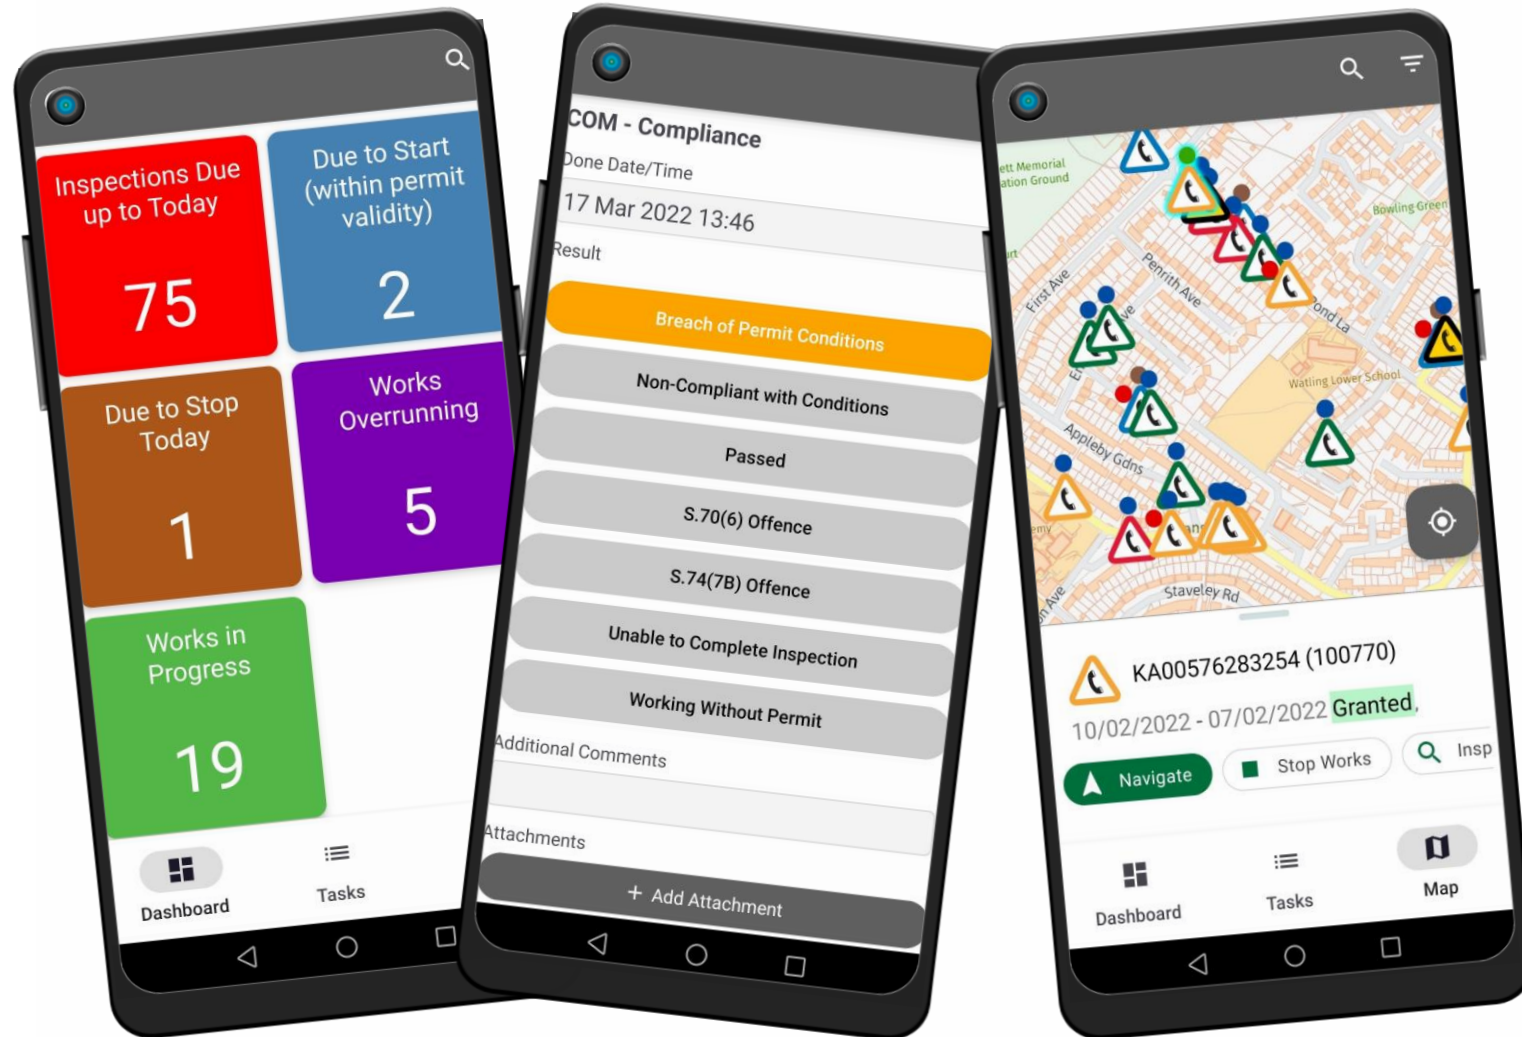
Inspections Due up to Today

75

Due to Start (within permit validity)

2

Due to Stop Today

1

Works Overrunning

5

Works in Progress

19

Dashboard

Tasks

COM - Compliance

Done Date/Time

17 Mar 2022 13:46

Result

Breach of Permit Conditions

Non-Compliant with Conditions

Passed

S.70(6) Offence

S.74(7B) Offence

Unable to Complete Inspection

Working Without Permit

Additional Comments

Attachments

+ Add Attachment

ett Memorial ation Ground

Bowling Green

First Ave

Penrith Ave

ond La

Watling Lower School

Appleby Gdns

Staveley Rd

KA00576283254 (100770)

10/02/2022 - 07/02/2022 Granted.

Navigate

Stop Works

Insp

Dashboard

Tasks

Map